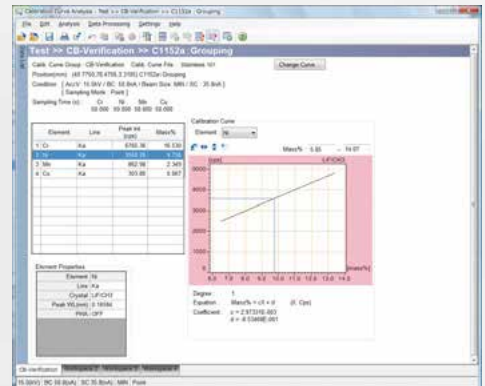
Calibration Curve Analysis : Test >> CB-Verification >> C1152a : Grouping

File Edit Analysis Data Processing Settings Help

Test >> CB-Verification >> C1152a : Grouping

Calib. Curve Group : CB-Verification Calib. Curve File : Stainless 101
Position(mm) : (All 7750.75 4765.3 3100) C1152a: Grouping
Condition : [ Acc.V: 15.0kV / BC: 50.0nA / Beam Size: MIN / SC : 35.8nA ]
[ Sampling Mode : Point ]
Sampling Time (s) : Cr Ni Mn Cu
50.000 50.000 50.000 50.000

Change Curve...

| Element | Line | Peak Int. (cps) | Mass% |
|---|---|---|---|
| 1 Cr | Ka | 6765.36 | 16.530 |
| 2 Ni | Ka | 5558.76 | 6.750 |
| 3 Mn | Ka | 862.56 | 2.345 |
| 4 Cu | Ka | 303.88 | 0.867 |

Calibration Curve
Element Ni

Mass% 5.65 ~ 14.07

[cps] LiF(CH3)

9000
8000
7000
6000
5000

5.0 7.0 8.0 9.0 10.0 11.0 12.0 13.0 14.0 [mass%]

Degree : 1
Equation : Mass% = c1 + d (X: Cps)
Coefficient : c = 2.97331E-003
d = -6.53469E-001

Element Properties

| Element | Ni |
|---|---|
| Line | Ka |
| Crystal | LiF(CH3) |
| Peak WL(mm) | 0.16584 |
| PHA | OFF |

CB-Verification Workspace 2 Workspace 3 Workspace 4

15.0kV BC 50.0nA SC 35.8nA MIN Point